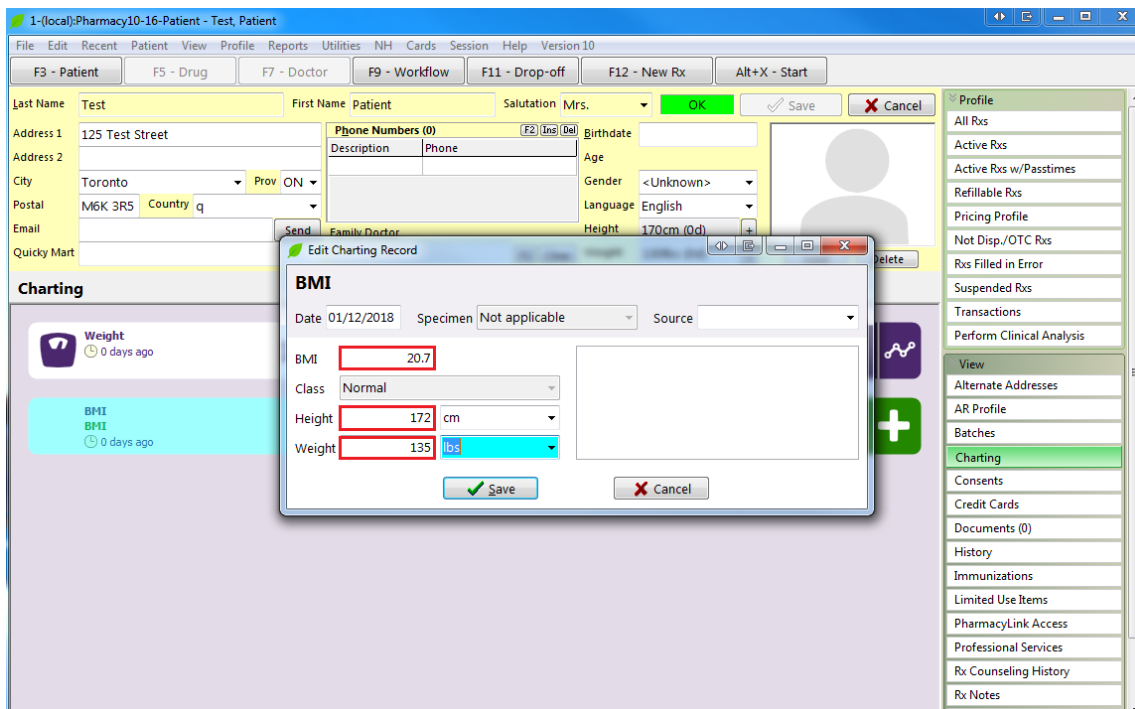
1-(local):Pharmacy10-16-Patient - Test, Patient

File Edit Recent Patient View Profile Reports Utilities NH Cards Session Help Version 10

F3 - Patient F5 - Drug F7 - Doctor F9 - Workflow F11 - Drop-off F12 - New Rx Alt+X - Start

Last Name Test First Name Patient Salutation Mrs. OK Save Cancel

Address 1 125 Test Street
Address 2
City Toronto Prov ON
Postal M6K 3R5 Country q
Email Send
Quicky Mart

Phone Numbers (0) F2 Ins Del
| Description | Phone |
|---|---|
| | |

Family Doctor

Birthdate
Age
Gender <Unknown>
Language English
Height 170cm (0d) +

Delete

Profile
All Rxs
Active Rxs
Active Rxs w/Passtimes
Refillable Rxs
Pricing Profile
Not Disp./OTC Rxs
Rxs Filled in Error
Suspended Rxs
Transactions
Perform Clinical Analysis

View
Alternate Addresses
AR Profile
Batches
Charting
Consents
Credit Cards
Documents (0)
History
Immunizations
Limited Use Items
PharmacyLink Access
Professional Services
Rx Counseling History
Rx Notes

Charting

Weight
0 days ago

BMI
BMI
0 days ago

Edit Charting Record

BMI

Date 01/12/2018 Specimen Not applicable Source

BMI 20.7
Class Normal
Height 172 cm
Weight 135 lbs

Save Cancel